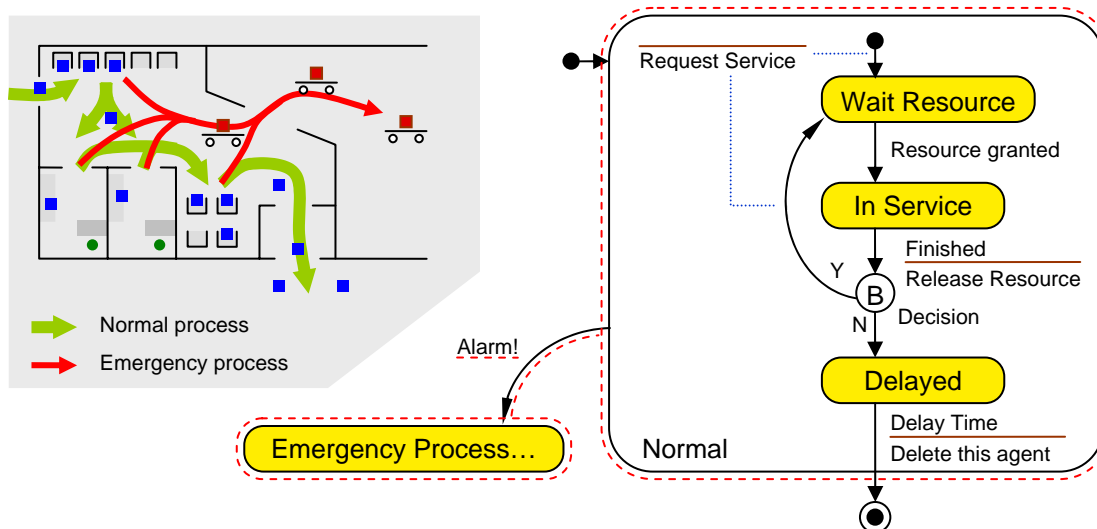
Normal process
Emergency process

Request Service
Wait Resource
Resource granted
In Service
Finished
Release Resource
Y
B
N
Decision
Delayed
Delay Time
Delete this agent
Normal
Alarm!
Emergency Process…